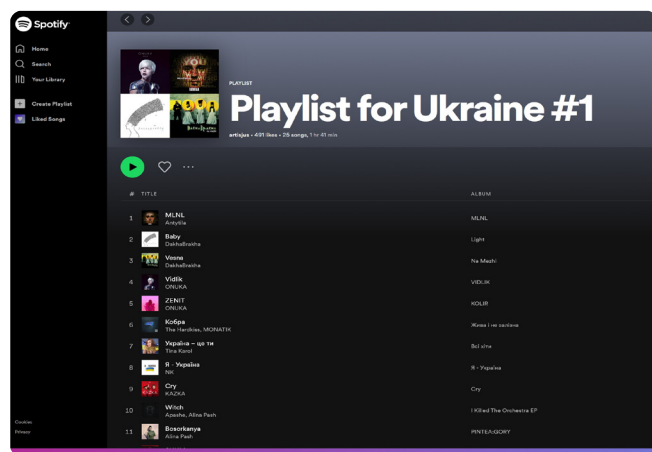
Spotify

Home
Search
Your Library
Create Playlist
Liked Songs

Cookies
Privacy

PLAYLIST
Playlist for Ukraine #1
artisjus • 491 likes • 26 songs, 1 hr 41 min

| # | TITLE | ALBUM |
|---|---|---|
| 1 | MLNL Antytila | MLNL |
| 2 | Baby DakhaBrakha | Light |
| 3 | Vesna DakhaBrakha | Na Mezhi |
| 4 | Vidlik ONUKA | VIDLIK |
| 5 | ZENIT ONUKA | KOLIR |
| 6 | Кобра The Hardkiss, MONATIK | Жива і не залізна |
| 7 | Україна – це ти Tina Karol | Brl sl'na |
| 8 | Я - Україна NK | Я - Україна |
| 9 | Cry KAZKA | Cry |
| 10 | Witch Apache, Alina Pash | I Killed The Orchestra EP |
| 11 | Bosorkanya Alina Pash | PINTEA:GORY |